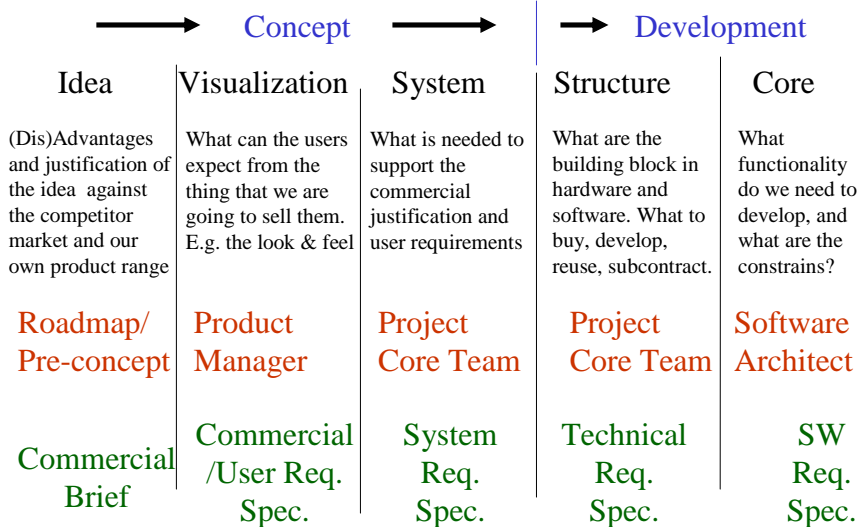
Concept

Development

Idea

(Dis)Advantages and justification of the idea against the competitor market and our own product range

Roadmap/ Pre-concept

Commercial Brief

Visualization

What can the users expect from the thing that we are going to sell them. E.g. the look & feel

Product Manager

Commercial /User Req. Spec.

System

What is needed to support the commercial justification and user requirements

Project Core Team

System Req. Spec.

Structure

What are the building block in hardware and software. What to buy, develop, reuse, subcontract.

Project Core Team

Technical Req. Spec.

Core

What functionality do we need to develop, and what are the constrains?

Software Architect

SW Req. Spec.